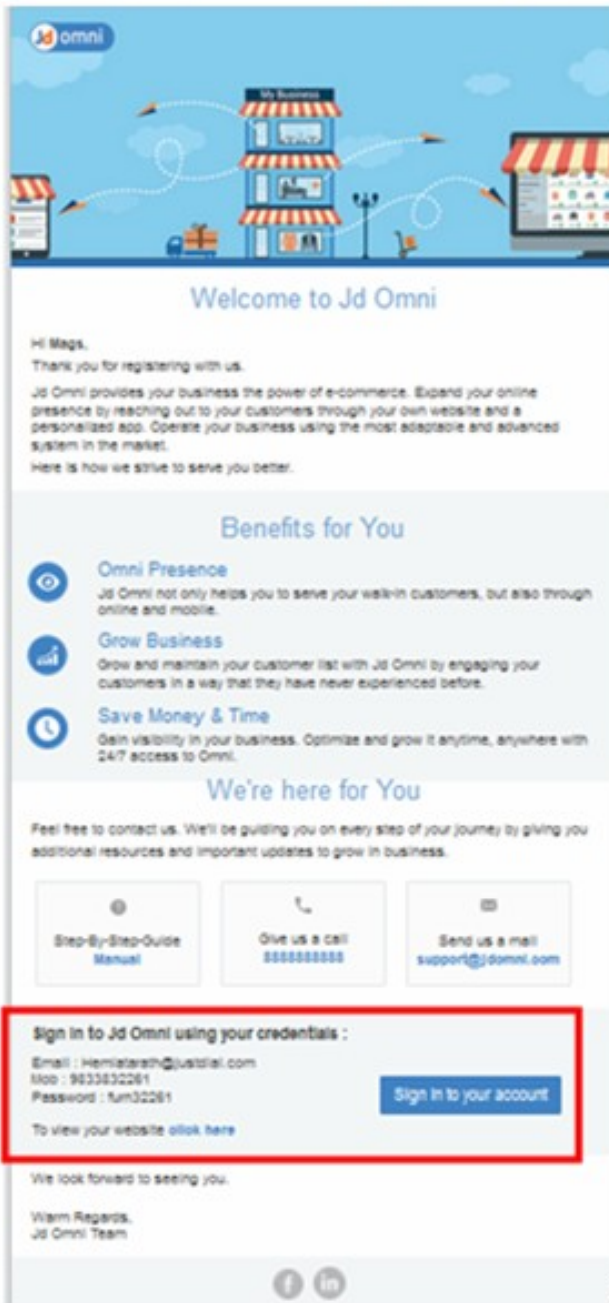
Jd omni

My Business

Welcome to Jd Omni

Hi Mags,

Thank you for registering with us.

Jd Omni provides your business the power of e-commerce. Expand your online presence by reaching out to your customers through your own website and a personalized app. Operate your business using the most adaptable and advanced system in the market.

Here is how we strive to serve you better.

Benefits for You

Omni Presence
Jd Omni not only helps you to serve your walk-in customers, but also through online and mobile.

Grow Business
Grow and maintain your customer list with Jd Omni by engaging your customers in a way that they have never experienced before.

Save Money & Time
Gain visibility in your business. Optimize and grow it anytime, anywhere with 24/7 access to Omni.

We're here for You

Feel free to contact us. We'll be guiding you on every step of your journey by giving you additional resources and important updates to grow in business.

Step-By-Step-Guide
Manual

Give us a call
8888888888

Send us a mail
support@jdomni.com

Sign in to Jd Omni using your credentials :

Email : Hemlatarath@justdial.com
Mob : 9833832261
Password : fum32261

Sign in to your account

To view your website click here

We look forward to seeing you.

Warm Regards,
Jd Omni Team